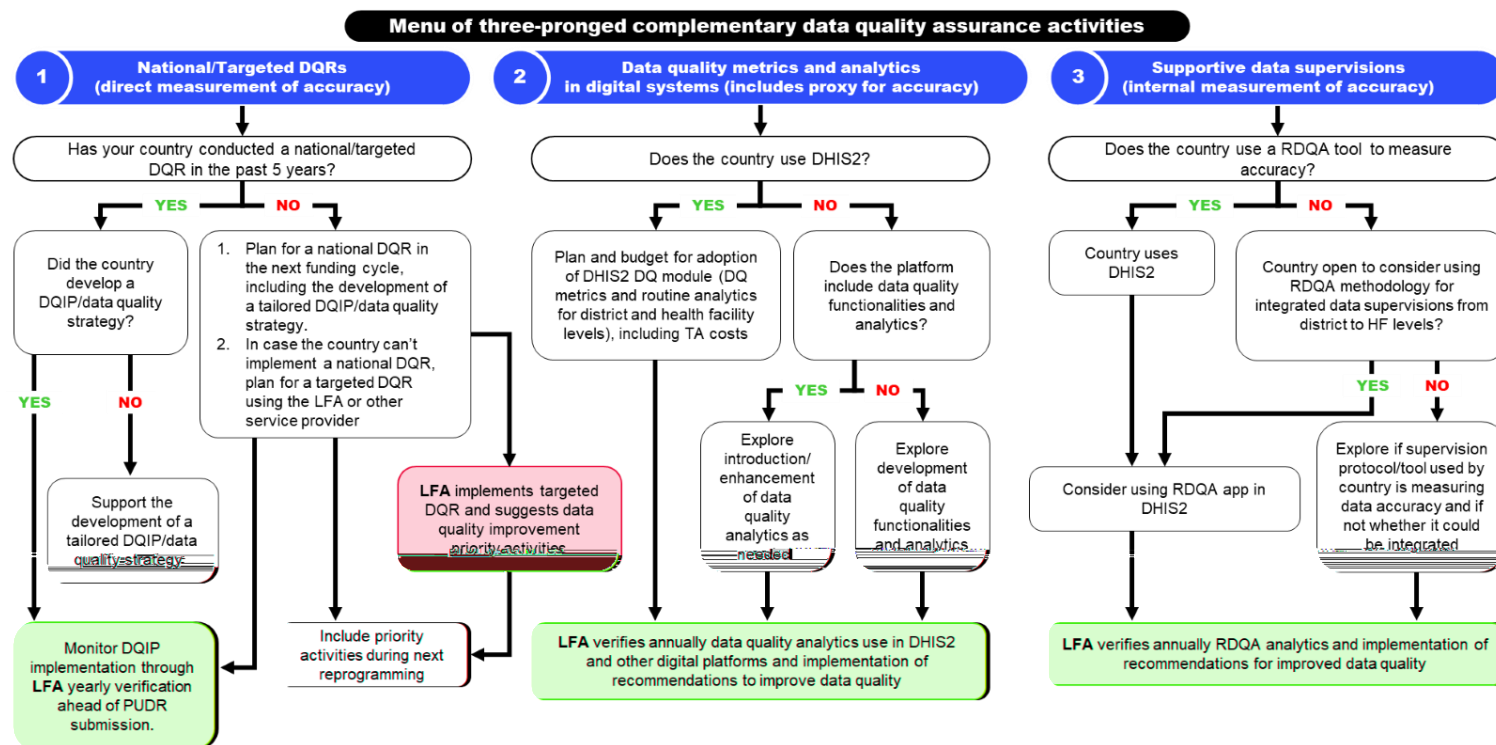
Menu of three-pronged complementary data quality assurance activities

1 National/Targeted DQRs (direct measurement of accuracy)

Has your country conducted a national/targeted DQR in the past 5 years?

YES NO

Did the country develop a DQIP/data quality strategy?

YES NO

Support the development of a tailored DQIP/data quality strategy

Monitor DQIP implementation through LFA yearly verification ahead of PUDR submission.

1. Plan for a national DQR in the next funding cycle, including the development of a tailored DQIP/data quality strategy.
2. In case the country can't implement a national DQR, plan for a targeted DQR using the LFA or other service provider

LFA implements targeted DQR and suggests data quality improvement priority activities

Include priority activities during next reprogramming

2 Data quality metrics and analytics in digital systems (includes proxy for accuracy)

Does the country use DHIS2?

YES NO

Plan and budget for adoption of DHIS2 DQ module (DQ metrics and routine analytics for district and health facility levels), including TA costs

Does the platform include data quality functionalities and analytics?

YES NO

Explore introduction/ enhancement of data quality analytics as needed

Explore development of data quality functionalities and analytics

LFA verifies annually data quality analytics use in DHIS2 and other digital platforms and implementation of recommendations to improve data quality

3 Supportive data supervisions (internal measurement of accuracy)

Does the country use a RDQA tool to measure accuracy?

YES NO

Country uses DHIS2

Country open to consider using RDQA methodology for integrated data supervisions from district to HF levels?

YES NO

Consider using RDQA app in DHIS2

Explore if supervision protocol/tool used by country is measuring data accuracy and if not whether it could be integrated

LFA verifies annually RDQA analytics and implementation of recommendations for improved data quality